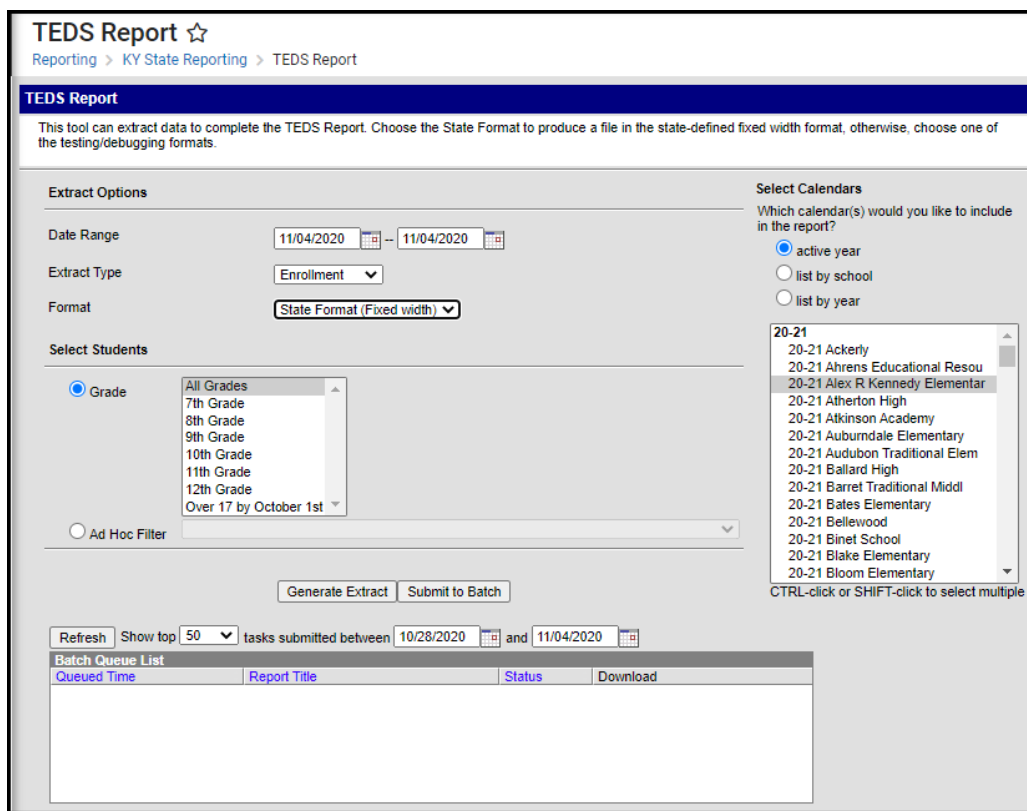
TEDS Report ☆

Reporting > KY State Reporting > TEDS Report

TEDS Report

This tool can extract data to complete the TEDS Report. Choose the State Format to produce a file in the state-defined fixed width format, otherwise, choose one of the testing/debugging formats.

Extract Options

Date Range 11/04/2020 -- 11/04/2020

Extract Type Enrollment

Format State Format (Fixed width)

Select Students

Grade

All Grades
7th Grade
8th Grade
9th Grade
10th Grade
11th Grade
12th Grade
Over 17 by October 1st

Ad Hoc Filter

Select Calendars

Which calendar(s) would you like to include in the report?

active year

list by school

list by year

20-21
20-21 Ackerly
20-21 Ahrens Educational Resou
20-21 Alex R Kennedy Elementar
20-21 Atherton High
20-21 Atkinson Academy
20-21 Auburndale Elementary
20-21 Audubon Traditional Elem
20-21 Ballard High
20-21 Barret Traditional Middl
20-21 Bates Elementary
20-21 Bellewood
20-21 Binet School
20-21 Blake Elementary
20-21 Bloom Elementary

CTRL-click or SHIFT-click to select multiple

Generate Extract Submit to Batch

Refresh Show top 50 tasks submitted between 10/28/2020 and 11/04/2020

Batch Queue List

| Queued Time | Report Title | Status | Download |
|---|---|---|---|